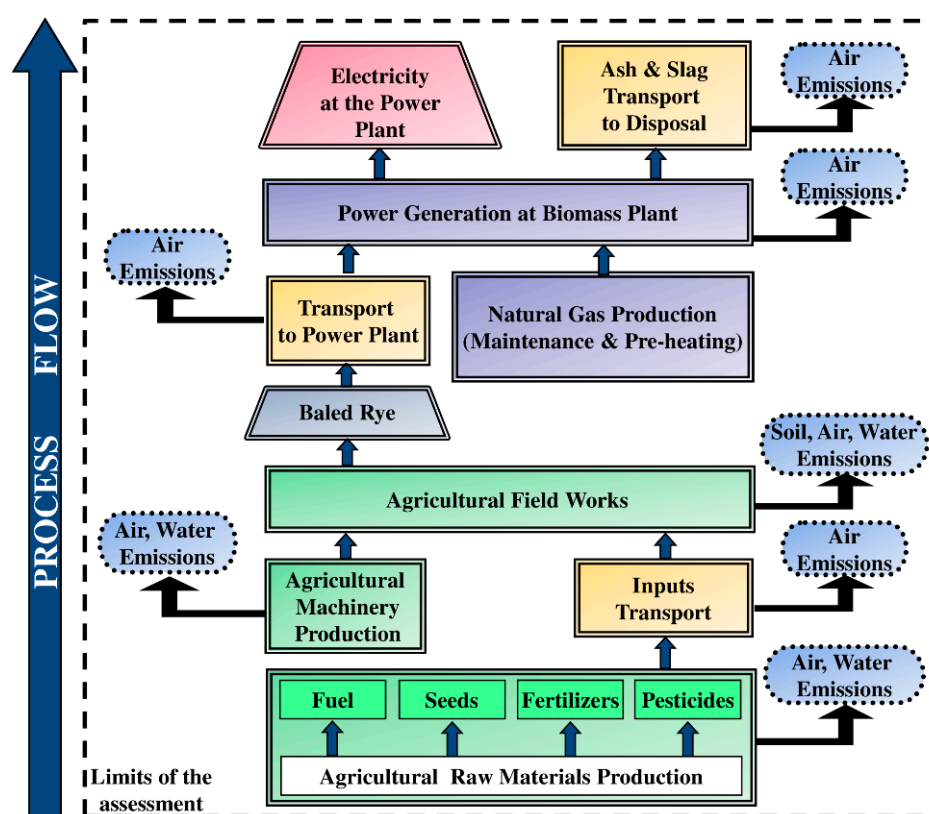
PROCESS FLOW

Electricity at the Power Plant

Ash & Slag Transport to Disposal

Air Emissions

Air Emissions

Power Generation at Biomass Plant

Air Emissions

Transport to Power Plant

Natural Gas Production (Maintenance & Pre-heating)

Baled Rye

Soil, Air, Water Emissions

Agricultural Field Works

Air, Water Emissions

Air Emissions

Agricultural Machinery Production

Inputs Transport

Air, Water Emissions

Fuel

Seeds

Fertilizers

Pesticides

Agricultural Raw Materials Production

Limits of the assessment